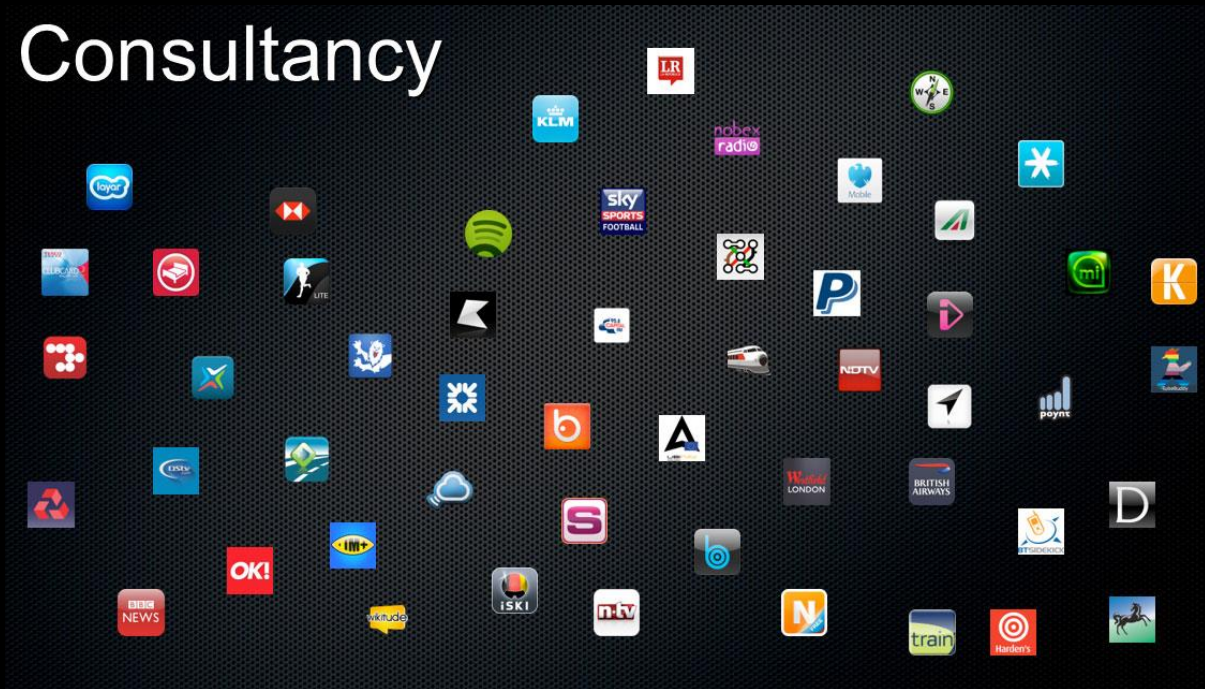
Consultancy

LR

KLM

nobex radio

loyar

sky SPORTS FOOTBALL

Mobile

CLUBCARD

LITE

mi

K

NDTV

poynt

OK!

BBC NEWS

wikitude

iSKI

n-tv

N

train

Harden's

Westfield LONDON

BRITISH AIRWAYS

D